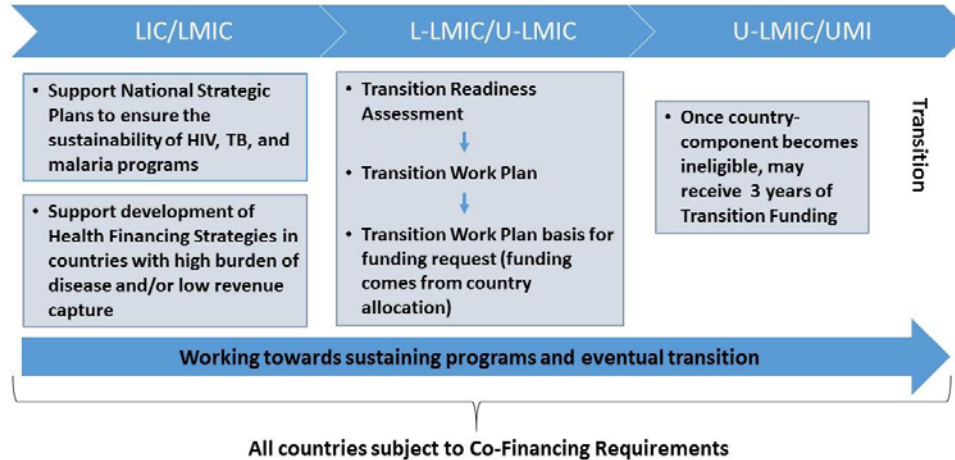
LIC/LMIC

L-LMIC/U-LMIC

U-LMIC/UMI

• Support National Strategic Plans to ensure the sustainability of HIV, TB, and malaria programs

• Support development of Health Financing Strategies in countries with high burden of disease and/or low revenue capture

• Transition Readiness Assessment

• Transition Work Plan

• Transition Work Plan basis for funding request (funding comes from country allocation)

• Once country-component becomes ineligible, may receive 3 years of Transition Funding

Transition

Working towards sustaining programs and eventual transition

All countries subject to Co-Financing Requirements